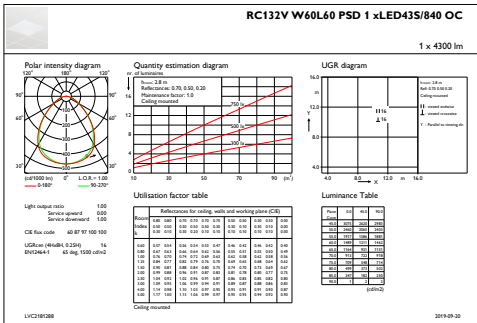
RC132V W60L60 PSD 1 xLED43S/840 OC

1 x 4300 lm

Polar intensity diagram

120° 180° 120°
90° 90°
60° 60°
30° 0° 30°
(cd/1000 lm) 0 L.O.R. = 1.00
0-180° 90-270°

Quantity estimation diagram

nr. of luminaires
h:room: 2.8 m
Reflectances: 0.70, 0.50, 0.20
Maintenance factor: 1.0
Ceiling mounted
750 lx
500 lx
300 lx
10 30 50 70 90 (m²)

UGR diagram

h:room: 2.8 m
Refl: 0.70 0.50 0.20
Ceiling mounted
endwise orientation
crosswise orientation
Y - Parallel to viewing dir
11 16
16
4.0 8.0 12.0 m 16.0

Light output ratio 1.00
Service upward 0.00
Service downward 1.00

CIE flux code 60 87 97 100 100

UGRcen (4H×8H, 0.25H) 16
EN12464-1 65 deg. 1500 cd/m2

Utilisation factor table

Reflectances for ceiling, walls and working plane (CIE)

| Room Index k | 0.80 0.50 0.30 | 0.80 0.50 0.10 | 0.70 0.50 0.20 | 0.70 0.30 0.10 | 0.70 0.10 0.10 | 0.50 0.50 0.10 | 0.50 0.30 0.10 | 0.30 0.30 0.10 | 0.30 0.10 0.10 | 0.00 0.00 0.00 |
|---|---|---|---|---|---|---|---|---|---|---|
| 0.60 | 0.57 | 0.54 | 0.56 | 0.54 | 0.53 | 0.47 | 0.46 | 0.42 | 0.46 | 0.42 |
| 0.80 | 0.67 | 0.62 | 0.66 | 0.64 | 0.62 | 0.56 | 0.55 | 0.51 | 0.55 | 0.50 |
| 1.00 | 0.76 | 0.70 | 0.74 | 0.73 | 0.69 | 0.63 | 0.62 | 0.58 | 0.62 | 0.58 |
| 1.25 | 0.84 | 0.77 | 0.82 | 0.79 | 0.76 | 0.70 | 0.69 | 0.65 | 0.68 | 0.64 |
| 1.50 | 0.90 | 0.81 | 0.88 | 0.84 | 0.80 | 0.75 | 0.74 | 0.70 | 0.73 | 0.69 |
| 2.00 | 0.99 | 0.89 | 0.96 | 0.91 | 0.87 | 0.83 | 0.81 | 0.78 | 0.80 | 0.77 |
| 2.50 | 1.04 | 0.93 | 1.01 | 0.96 | 0.91 | 0.87 | 0.86 | 0.82 | 0.85 | 0.80 |
| 3.00 | 1.09 | 0.95 | 1.06 | 0.99 | 0.94 | 0.91 | 0.89 | 0.87 | 0.88 | 0.86 |
| 4.00 | 1.14 | 0.98 | 1.10 | 1.03 | 0.97 | 0.95 | 0.93 | 0.91 | 0.93 | 0.90 |
| 5.00 | 1.17 | 1.00 | 1.13 | 1.06 | 0.99 | 0.97 | 0.95 | 0.95 | 0.94 | 0.93 |

Ceiling mounted

Luminance Table

| Plane C | 0.0 | 45.0 | 90.0 |
|---|---|---|---|
| 45.0 | 3071 | 2681 | 2387 |
| 50.0 | 2460 | 2061 | 2303 |
| 55.0 | 1917 | 1586 | 2001 |
| 60.0 | 1469 | 1211 | 1662 |
| 65.0 | 1144 | 981 | 1332 |
| 70.0 | 913 | 722 | 978 |
| 75.0 | 676 | 508 | 714 |
| 80.0 | 499 | 373 | 502 |
| 85.0 | 217 | 180 | 230 |
| 90.0 | 1 | 1 | 0 |

(cd/m2)

LVC2181288

2019-09-20